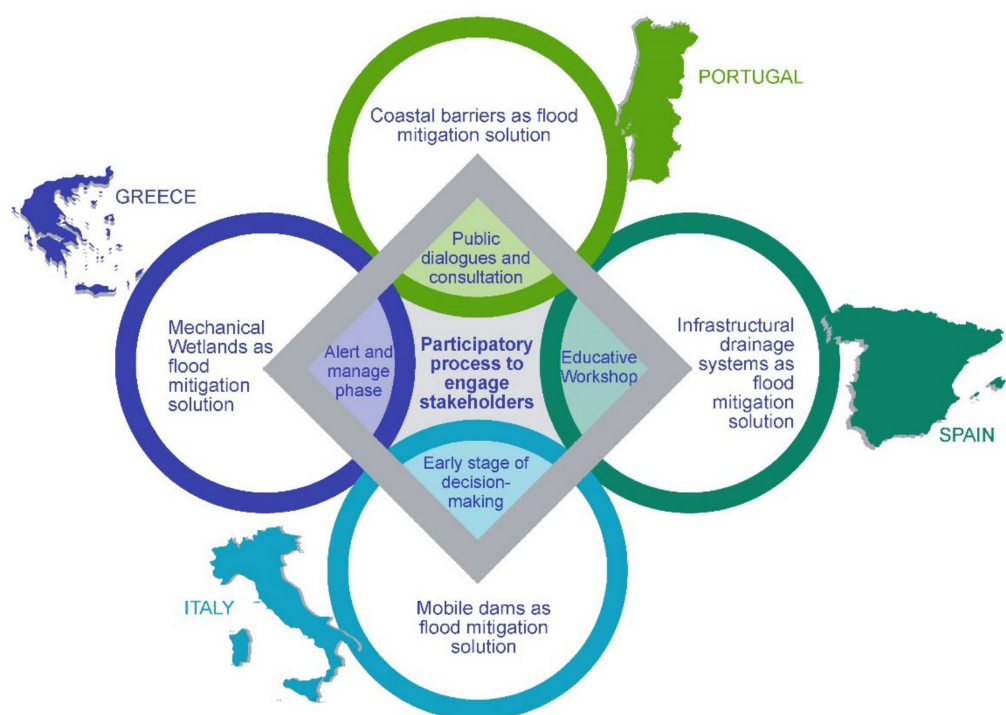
PORTUGAL

Coastal barriers as flood mitigation solution

GREECE

Public dialogues and consultation

Mechanical Wetlands as flood mitigation solution

Alert and manage phase

Participatory process to engage stakeholders

Educative Workshop

Infrastructural drainage systems as flood mitigation solution

SPAIN

Early stage of decision-making

ITALY

Mobile dams as flood mitigation solution